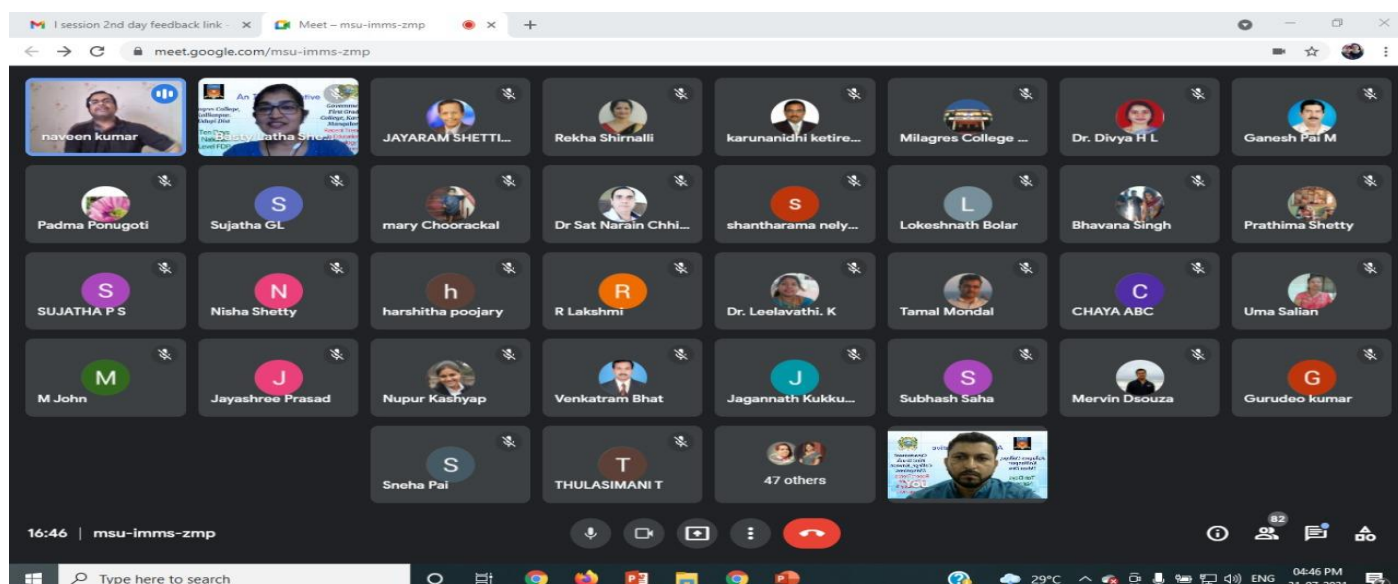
I session 2nd day feedback link - ×
Meet – msu-imms-zmp ×
+
meet.google.com/msu-imms-zmp

naveen kumar
Baby Latha Shetty
JAYARAM SHETTI...
Rekha Shirnalli
karunanidhi ketire...
Milagres College ...
Dr. Divya H L
Ganesh Pai M

Padma Ponugoti
S
Sujatha GL
mary Choorackal
Dr Sat Narain Chhi...
S
shantharama nely...
L
Lokeshnath Bolar
Bhavana Singh
Prathima Shetty

S
SUJATHA P S
N
Nisha Shetty
h
harshitha poojary
R
R Lakshmi
Dr. Leelavathi. K
Tamal Mondal
C
CHAYA ABC
Uma Salian

M
M John
J
Jayashree Prasad
Nupur Kashyap
Venkatram Bhat
J
Jagannath Kukku...
S
Subhash Saha
Mervin Dsouza
G
Gurudeo kumar

S
Sneha Pai
T
THULASIMANI T
47 others

16:46 | msu-imms-zmp

82

Type here to search
29°C ENG 04:46 PM